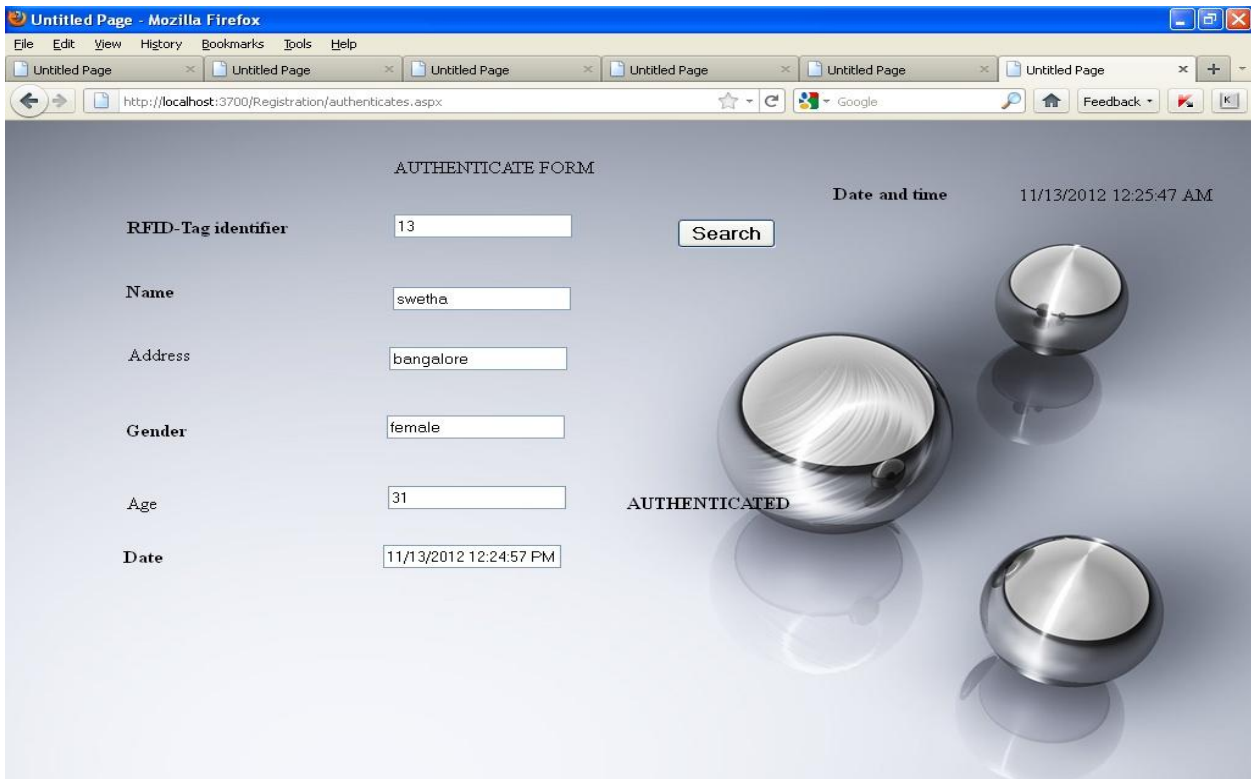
Untitled Page - Mozilla Firefox

File Edit View History Bookmarks Tools Help

Untitled Page | Untitled Page | Untitled Page | Untitled Page | Untitled Page | Untitled Page

http://localhost:3700/Registration/authenticates.aspx

Google

Feedback

AUTHENTICATE FORM

Date and time 11/13/2012 12:25:47 AM

RFID-Tag identifier 13

Search

Name swetha

Address bangalore

Gender female

Age 31

AUTHENTICATED

Date 11/13/2012 12:24:57 PM